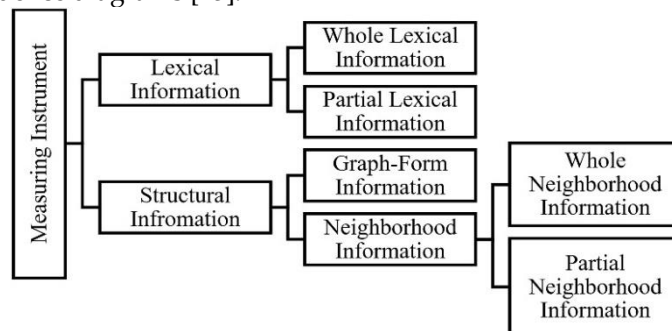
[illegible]

Measuring Instrument

Lexical Information

Whole Lexical Information

Partial Lexical Information

Structural Infromation

Graph-Form Information

Neighborhood Information

Whole Neighborhood Information

Partial Neighborhood Information